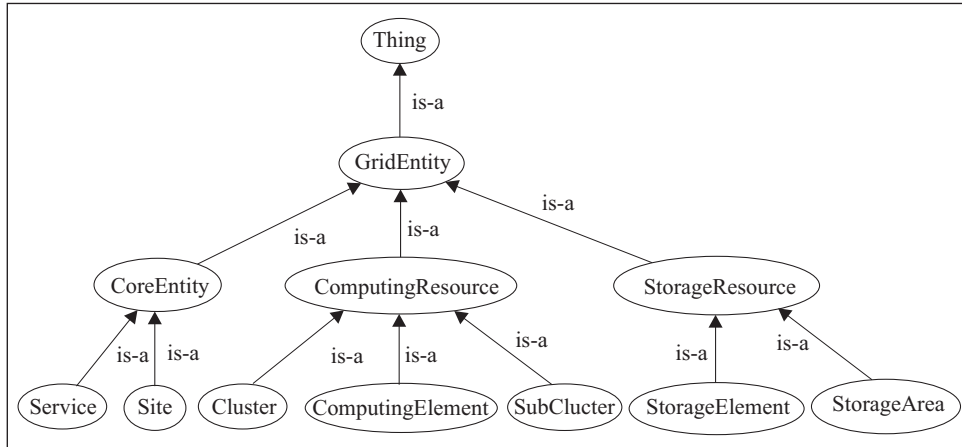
Thing

is-a

GridEntity

is-a

is-a

is-a

CoreEntity

ComputingResource

StorageResource

is-a

is-a

is-a

is-a

is-a

is-a

is-a

Service

Site

Cluster

ComputingElement

SubClucter

StorageElement

StorageArea